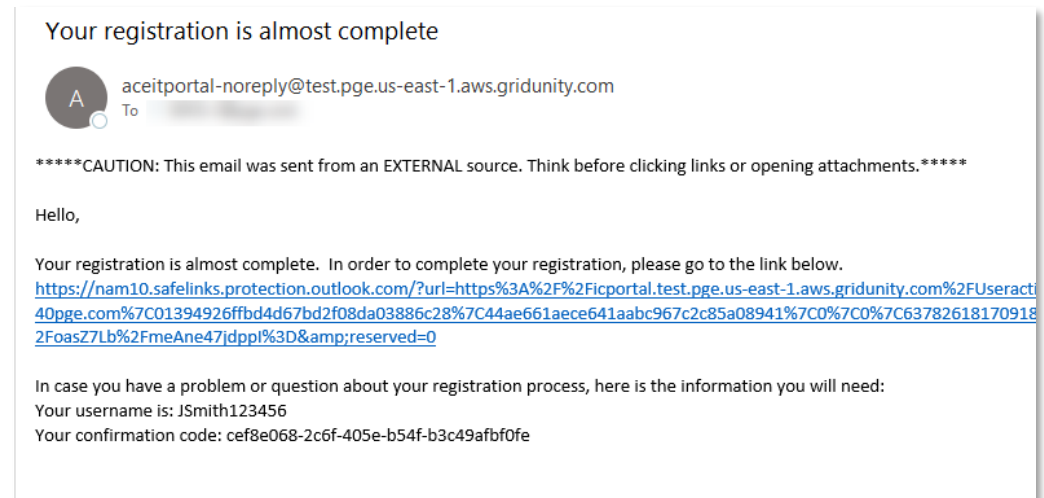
Your registration is almost complete

A

aceitportal-noreply@test.pge.us-east-1.aws.gridunity.com

To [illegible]

*****CAUTION: This email was sent from an EXTERNAL source. Think before clicking links or opening attachments.*****

Hello,

Your registration is almost complete. In order to complete your registration, please go to the link below.
https://nam10.safelinks.protection.outlook.com/?url=https%3A%2F%2Ficportal.test.pge.us-east-1.aws.gridunity.com%2FUseracti
40pge.com%7C01394926ffbd4d67bd2f08da03886c28%7C44ae661aece641aabc967c2c85a08941%7C0%7C0%7C63782618170918
2FoasZ7Lb%2FmeAne47jdppI%3D&amp;reserved=0

In case you have a problem or question about your registration process, here is the information you will need:
Your username is: JSmith123456
Your confirmation code: cef8e068-2c6f-405e-b54f-b3c49afbf0fe